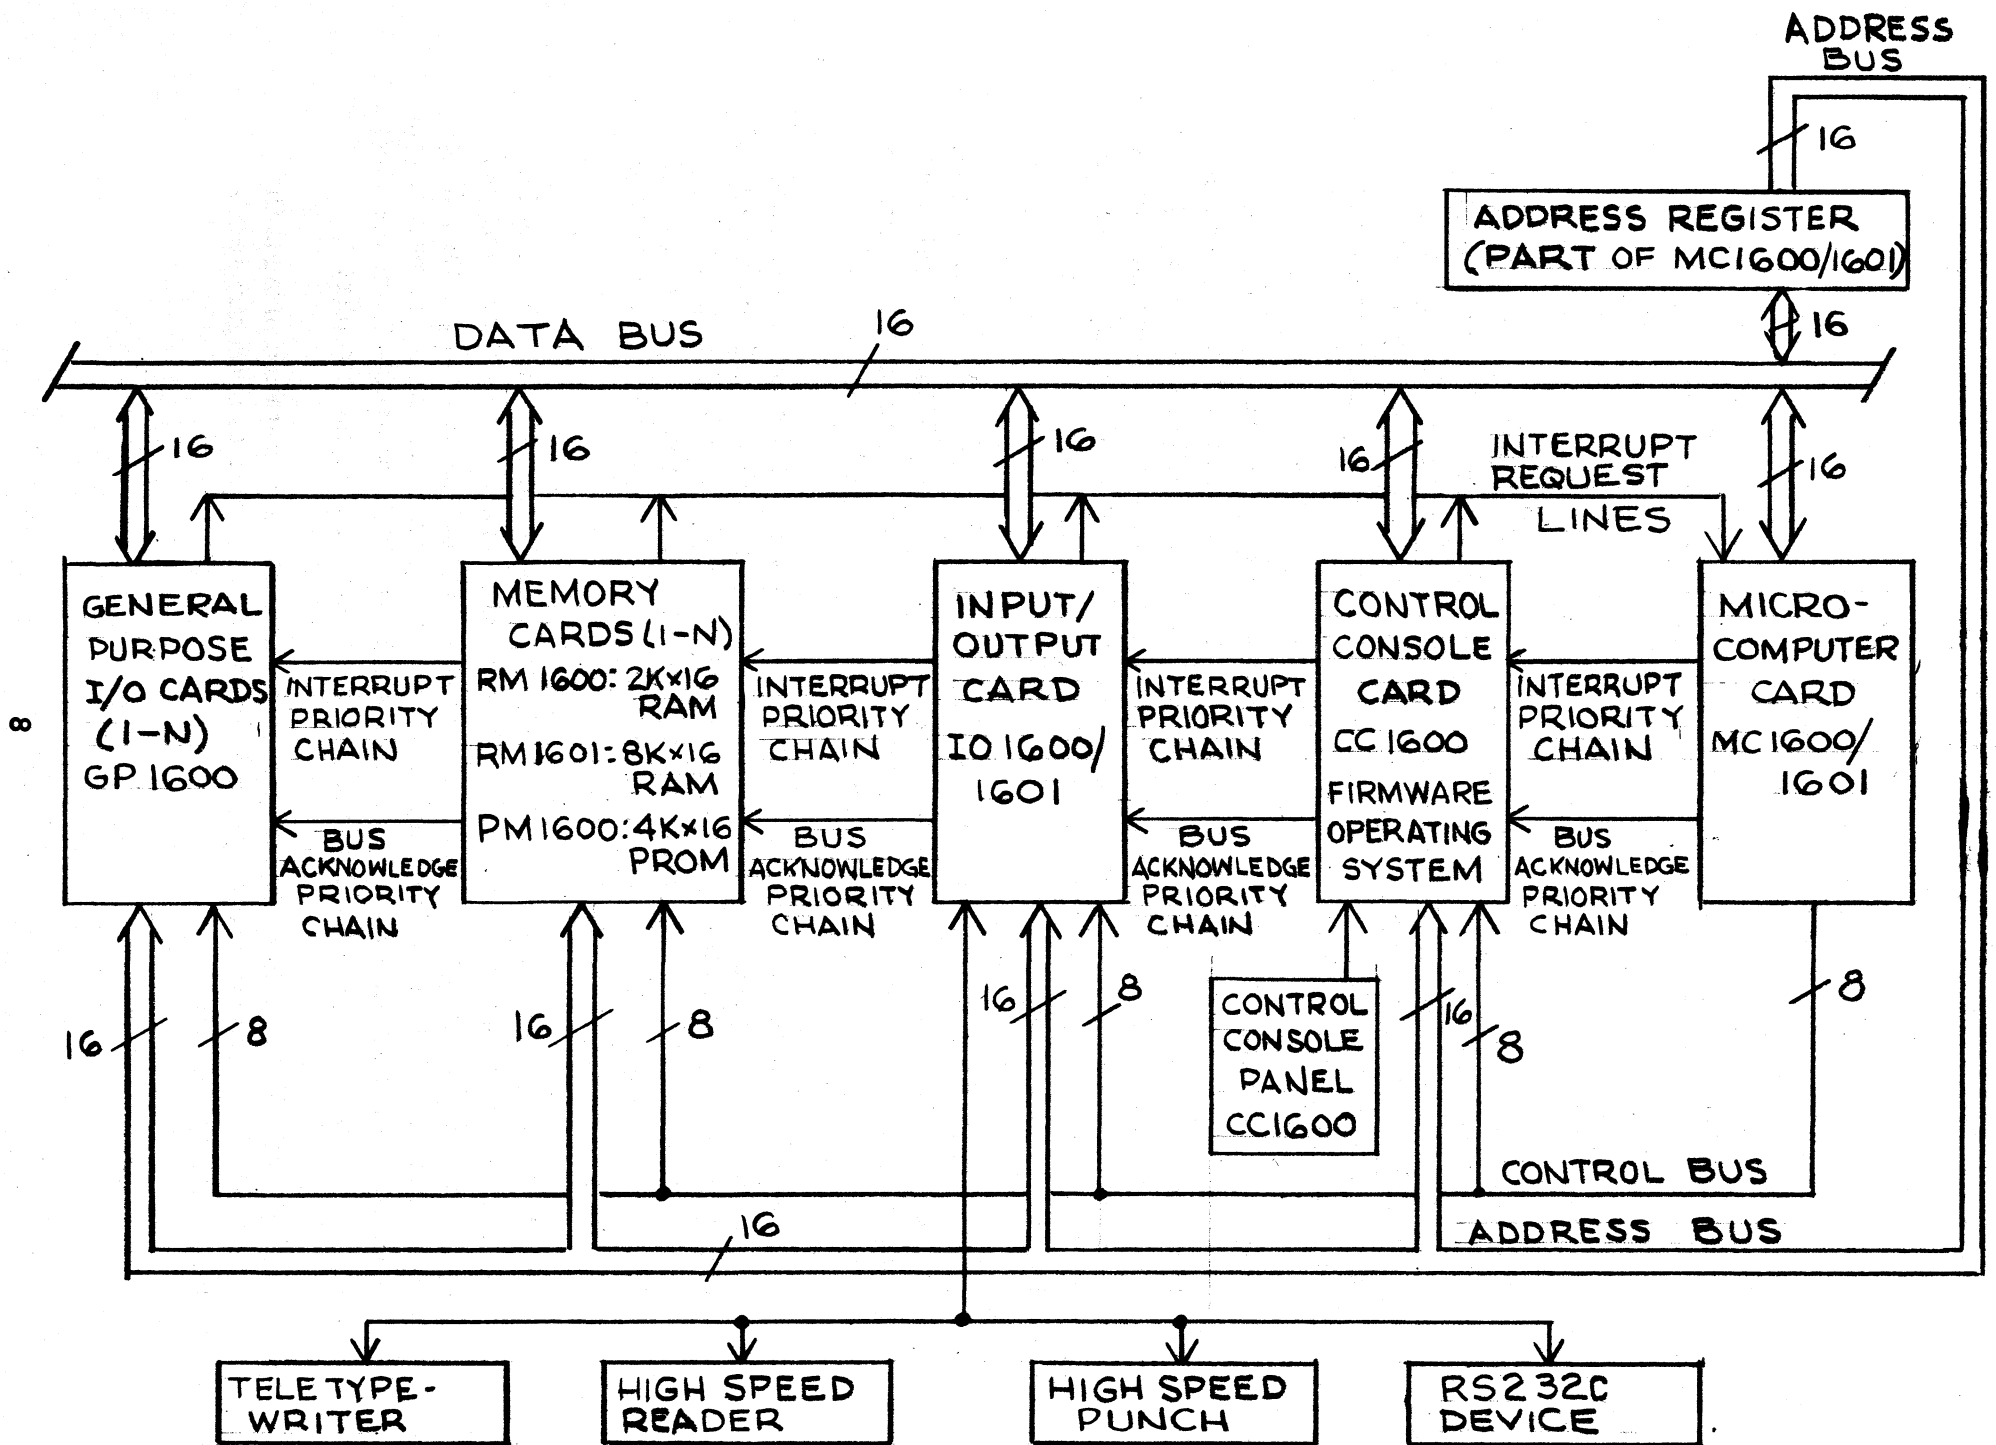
ADDRESS BUS

16

ADDRESS REGISTER (PART OF MC1600/1601)

16

DATA BUS

16

16

16

16

16

INTERRUPT REQUEST LINES

16

GENERAL PURPOSE I/O CARDS (1–N) GP 1600

INTERRUPT PRIORITY CHAIN

BUS ACKNOWLEDGE PRIORITY CHAIN

MEMORY CARDS (1–N)

RM 1600: 2K×16 RAM

RM1601: 8K×16 RAM

PM1600: 4K×16 PROM

INTERRUPT PRIORITY CHAIN

BUS ACKNOWLEDGE PRIORITY CHAIN

INPUT/ OUTPUT CARD

IO 1600/ 1601

INTERRUPT PRIORITY CHAIN

BUS ACKNOWLEDGE PRIORITY CHAIN

CONTROL CONSOLE CARD

CC 1600

FIRMWARE OPERATING SYSTEM

INTERRUPT PRIORITY CHAIN

BUS ACKNOWLEDGE PRIORITY CHAIN

MICRO-COMPUTER CARD

MC1600/ 1601

8

16

8

16

8

16

8

CONTROL CONSOLE PANEL CC1600

16

8

8

CONTROL BUS

16

ADDRESS BUS

TELETYPE-WRITER

HIGH SPEED READER

HIGH SPEED PUNCH

RS232C DEVICE